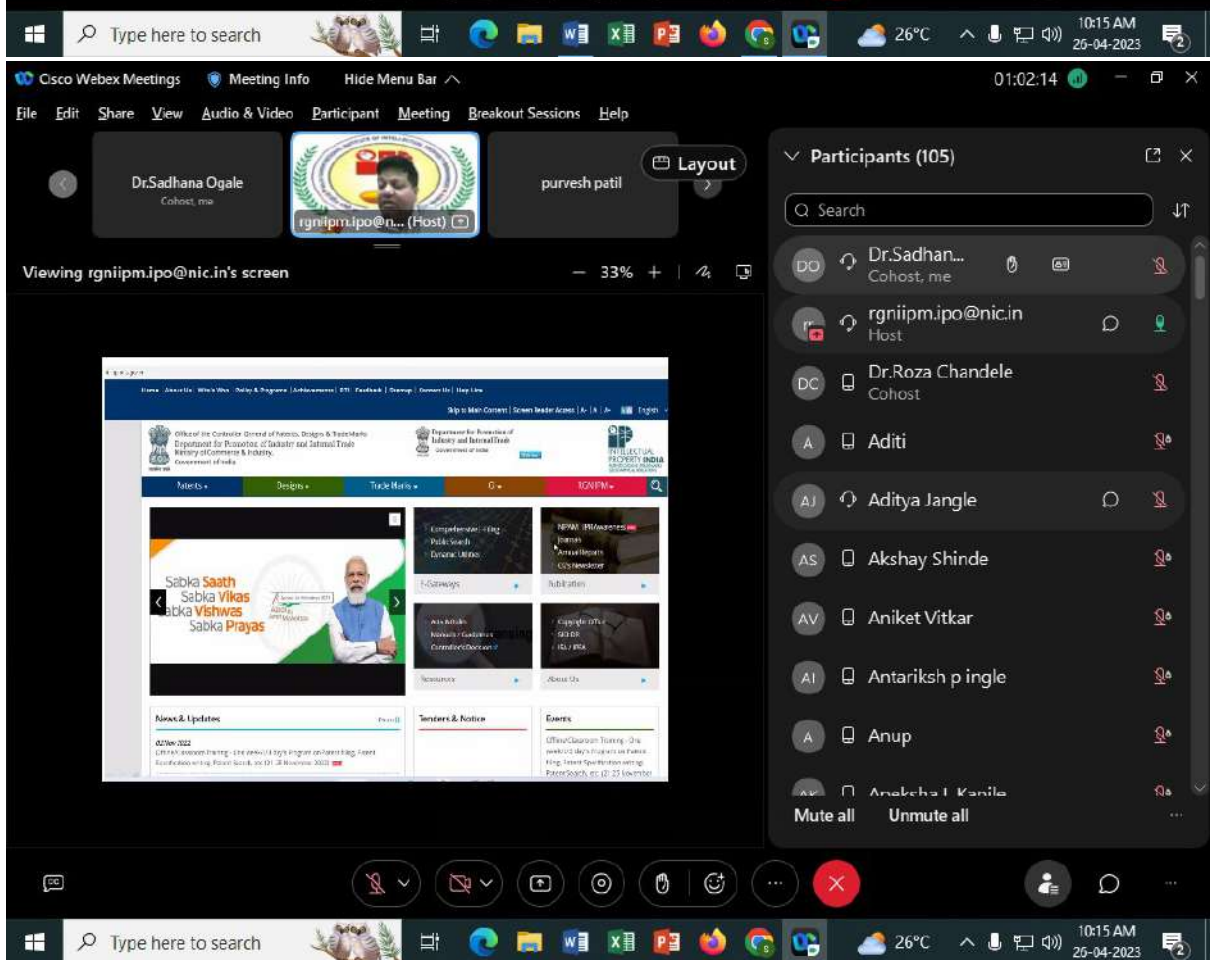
Type here to search 26°C 10:15 AM 25-04-2023

Cisco Webex Meetings Meeting Info Hide Menu Bar 01:02:14

File Edit Share View Audio & Video Participant Meeting Breakout Sessions Help

Dr.Sadhana Ogale
Cohost, me

rgniipm.ipo@n... (Host)

purvesh patil

Layout

Viewing rgniipm.ipo@nic.in's screen

33%

Home | About Us | Who's Who | Policy & Programs | Achievements | RTI | Feedback | Sitemap | Contact Us | Help Line

Skip to Main Content | Screen Reader Access | A- | A | A+ English

Office of the Controller General of Patents, Designs & Trade Marks
Department for Promotion of Industry and Internal Trade
Ministry of Commerce & Industry,
Government of India

Department for Promotion of Industry and Internal Trade

INTELLECTUAL PROPERTY INDIA

Patents Designs Trade Marks GI RGNIIPM

Sabka Saath
Sabka Vikas
Sabka Vishwas
Sabka Prayas

Comprehensive E-filing
Public Search
Dynamic Utilities
E-Gateways

NIPAM IPRAwareness
Journals
Annual Reports
CG's Newsletter
Publication

Acts & Rules
Manuals / Guidelines
Controller's Decision
Resources

Copyright Office
SICLDR
ITAJ / IPRA
About Us

News & Updates
02 Nov 2022
Offline/Classroom Training - One week/(4 day's Program on Patent Filing, Patent Specification writing, Patent Search, etc (21-25 November 2022)

Tenders & Notice

Events
Offline/Classroom Training - One week/(4 day's Program on Patent Filing, Patent Specification writing, Patent Search, etc (21-25 November

Participants (105)

Search

Dr.Sadhan...
Cohost, me

rgniipm.ipo@nic.in
Host

Dr.Roza Chandele
Cohost

Aditi

Aditya Jangle

Akshay Shinde

Aniket Vitkar

Antariksh p ingle

Anup

Apeksha I Kapile

Mute all Unmute all

Type here to search 26°C 10:15 AM 25-04-2023